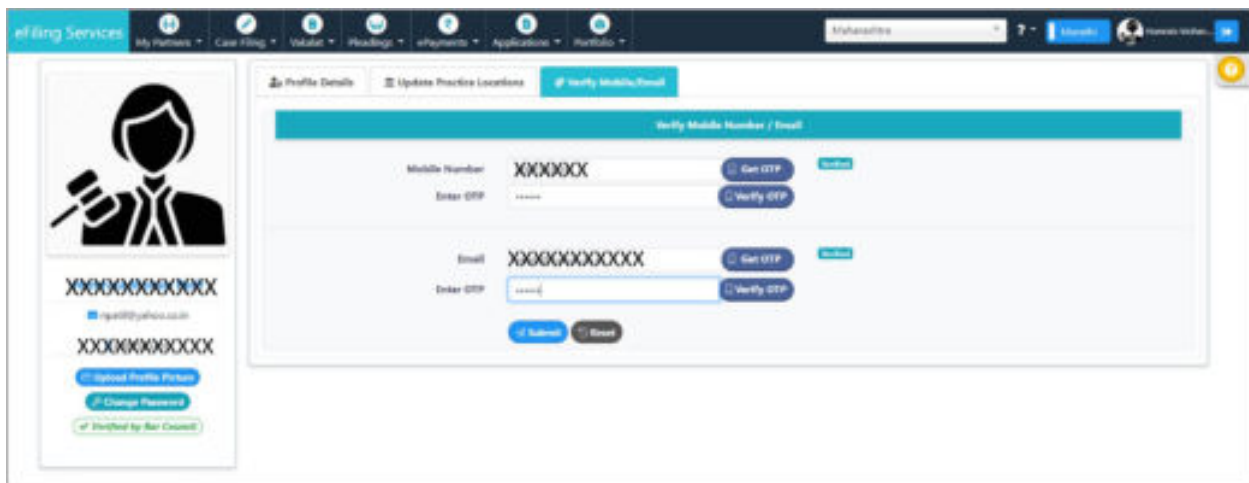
eFiling Services My Partners ▾ Case Filing ▾ Vakalat ▾ Pleadings ▾ ePayments ▾ Applications ▾ Portfolio ▾

Maharashtra

? ▾ Marathi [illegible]

Profile Details
Update Practice Locations
Verify Mobile/Email

Verify Mobile Number / Email

Mobile Number XXXXXX Get OTP Verified
Enter OTP ······ Verify OTP

Email XXXXXXXXXXX Get OTP Verified
Enter OTP ······ Verify OTP

Submit Reset

XXXXXXXXXXX
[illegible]@yahoo.co.in
XXXXXXXXXXX
Upload Profile Picture
Change Password
Verified by Bar Council